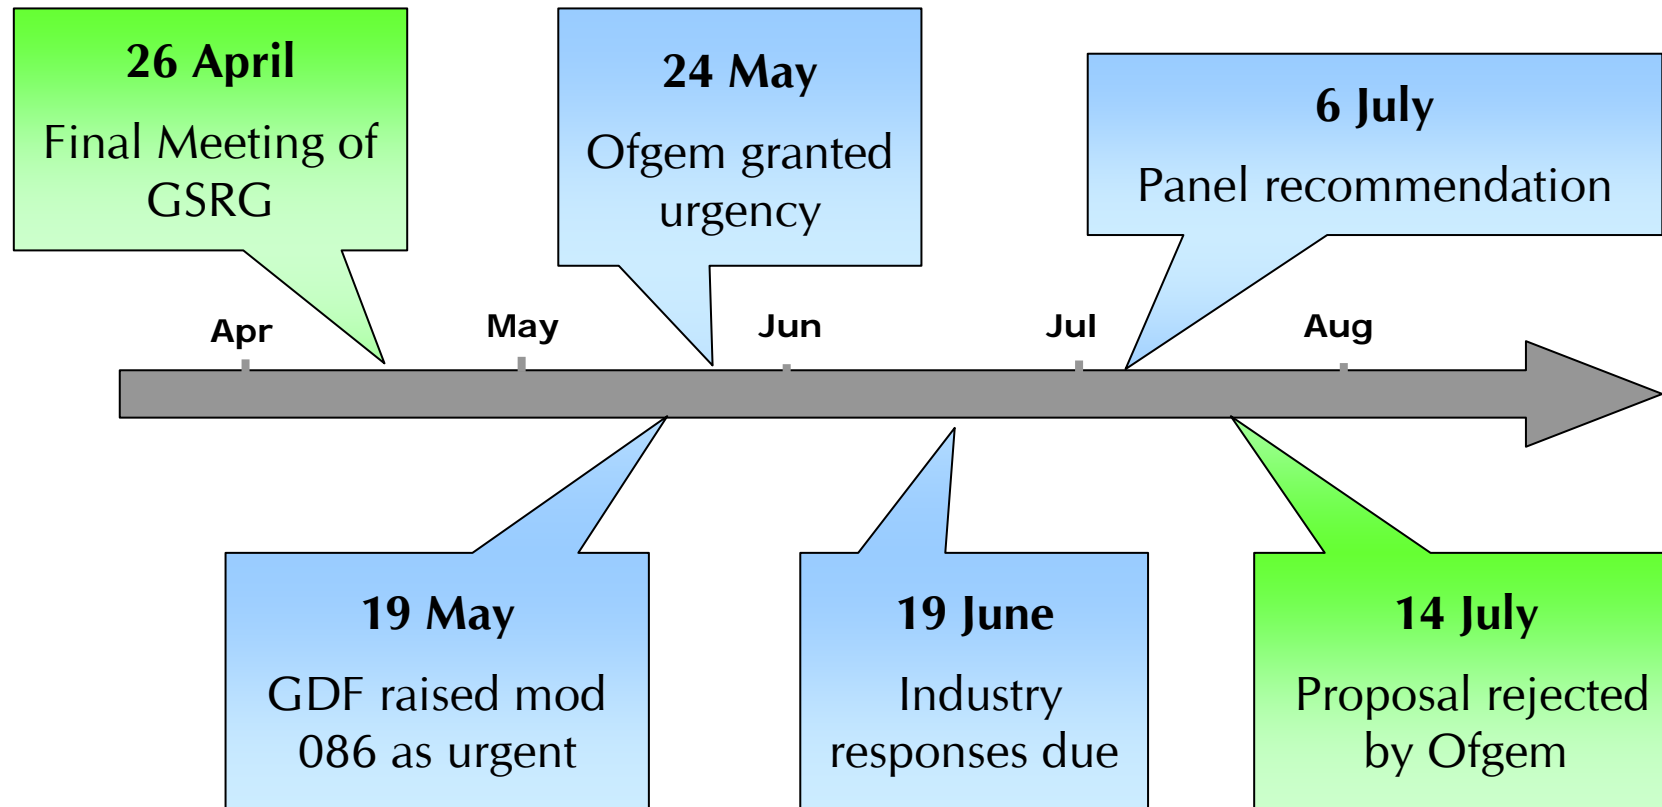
26 April

Final Meeting of GSRG

24 May

Ofgem granted urgency

6 July

Panel recommendation

Apr

May

Jun

Jul

Aug

19 May

GDF raised mod 086 as urgent

19 June

Industry responses due

14 July

Proposal rejected by Ofgem